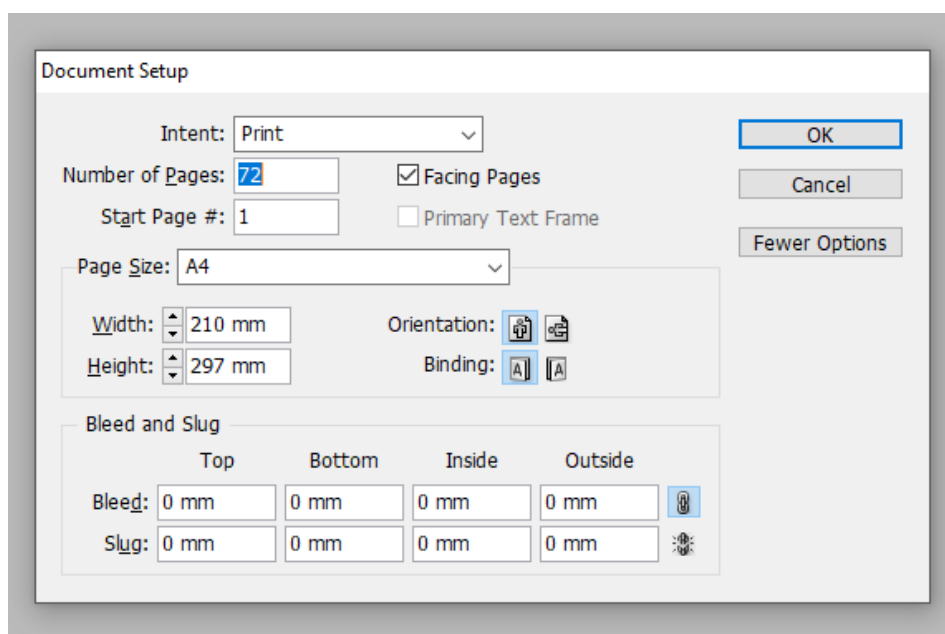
Document Setup

Intent: Print

Number of Pages: 72

Facing Pages

Start Page #: 1

Primary Text Frame

OK

Cancel

Fewer Options

Page Size: A4

Width: 210 mm

Height: 297 mm

Orientation:

Binding:

Bleed and Slug

| | Top | Bottom | Inside | Outside |
|---|---|---|---|---|
| Bleed: | 0 mm | 0 mm | 0 mm | 0 mm |
| Slug: | 0 mm | 0 mm | 0 mm | 0 mm |